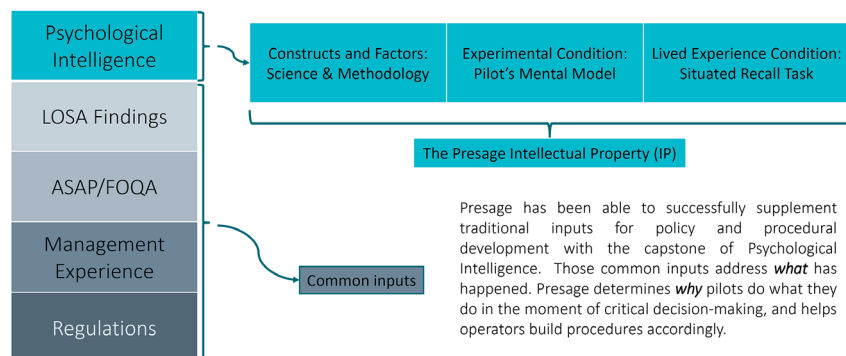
Psychological Intelligence

LOSA Findings

ASAP/FOQA

Management Experience

Regulations

Constructs and Factors: Science & Methodology

Experimental Condition: Pilot's Mental Model

Lived Experience Condition: Situated Recall Task

The Presage Intellectual Property (IP)

Common inputs

Presage has been able to successfully supplement traditional inputs for policy and procedural development with the capstone of Psychological Intelligence. Those common inputs address ***what*** has happened. Presage determines ***why*** pilots do what they do in the moment of critical decision-making, and helps operators build procedures accordingly.